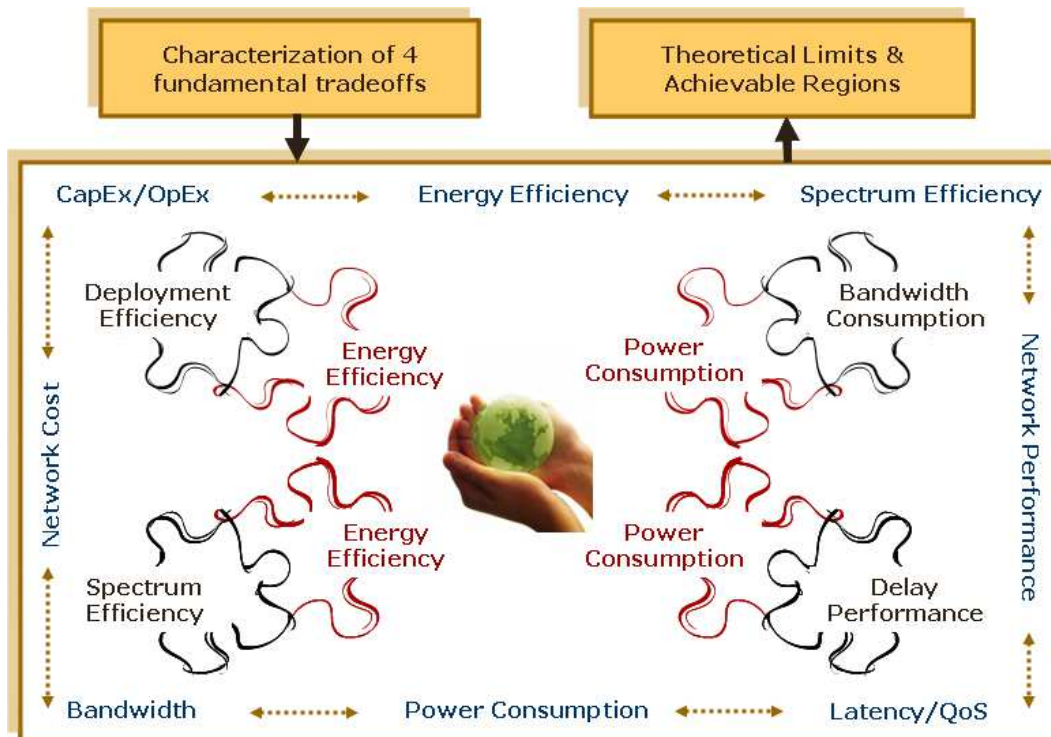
Characterization of 4 fundamental tradeoffs

Theoretical Limits & Achievable Regions

CapEx/OpEx

Energy Efficiency

Spectrum Efficiency

Deployment Efficiency

Energy Efficiency

Power Consumption

Bandwidth Consumption

Network Cost

Network Performance

Spectrum Efficiency

Energy Efficiency

Power Consumption

Delay Performance

Bandwidth

Power Consumption

Latency/QoS